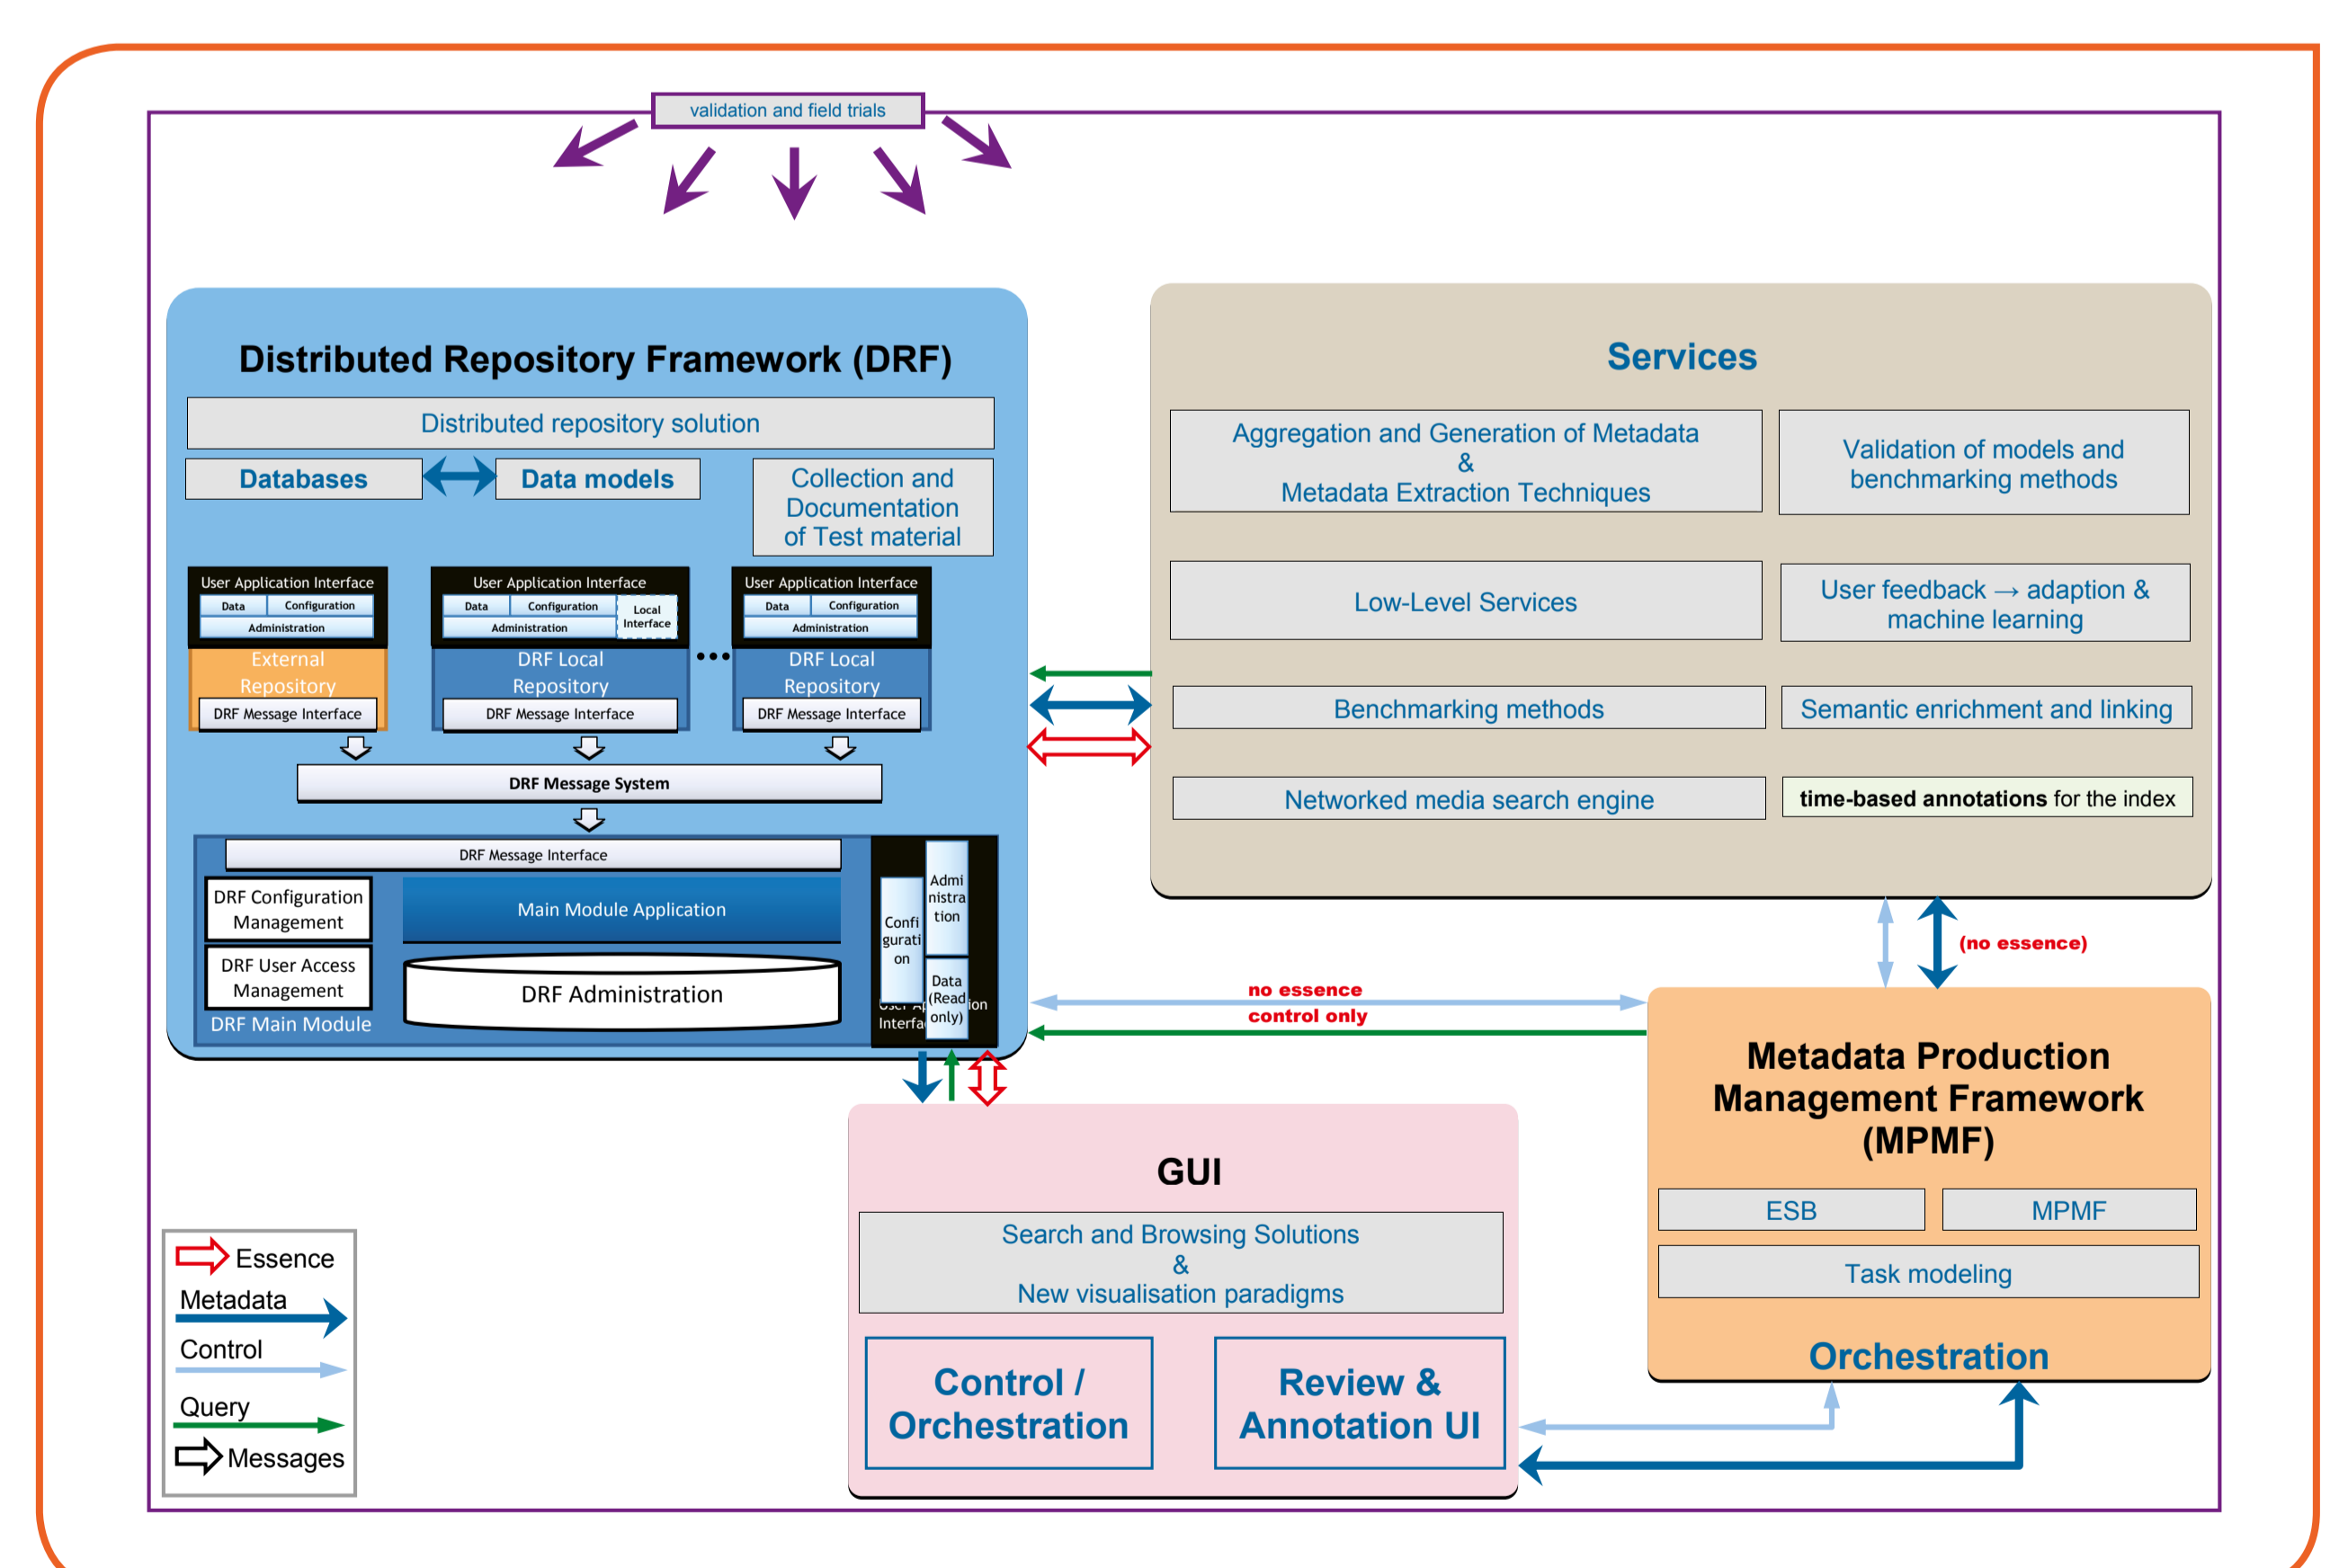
validation and field trials

Distributed Repository Framework (DRF)

Distributed repository solution

Databases

Data models

Collection and Documentation of Test material

User Application Interface
Data
Configuration
Administration
External Repository
DRF Message Interface

User Application Interface
Data
Configuration
Local Interface
Administration
DRF Local Repository
DRF Message Interface

User Application Interface
Data
Configuration
Administration
DRF Local Repository
DRF Message Interface

DRF Message System

DRF Message Interface
DRF Configuration Management
DRF User Access Management
Main Module Application
DRF Administration
DRF Main Module
Configuration
Administration
Data (Read only)
User Application Interface

Services

Aggregation and Generation of Metadata & Metadata Extraction Techniques

Validation of models and benchmarking methods

Low-Level Services

User feedback → adaption & machine learning

Benchmarking methods

Semantic enrichment and linking

Networked media search engine

time-based annotations for the index

(no essence)

no essence
control only

Metadata Production Management Framework (MPMF)

ESB

MPMF

Task modeling

Orchestration

GUI

Search and Browsing Solutions & New visualisation paradigms

Control / Orchestration

Review & Annotation UI

Essence
Metadata
Control
Query
Messages